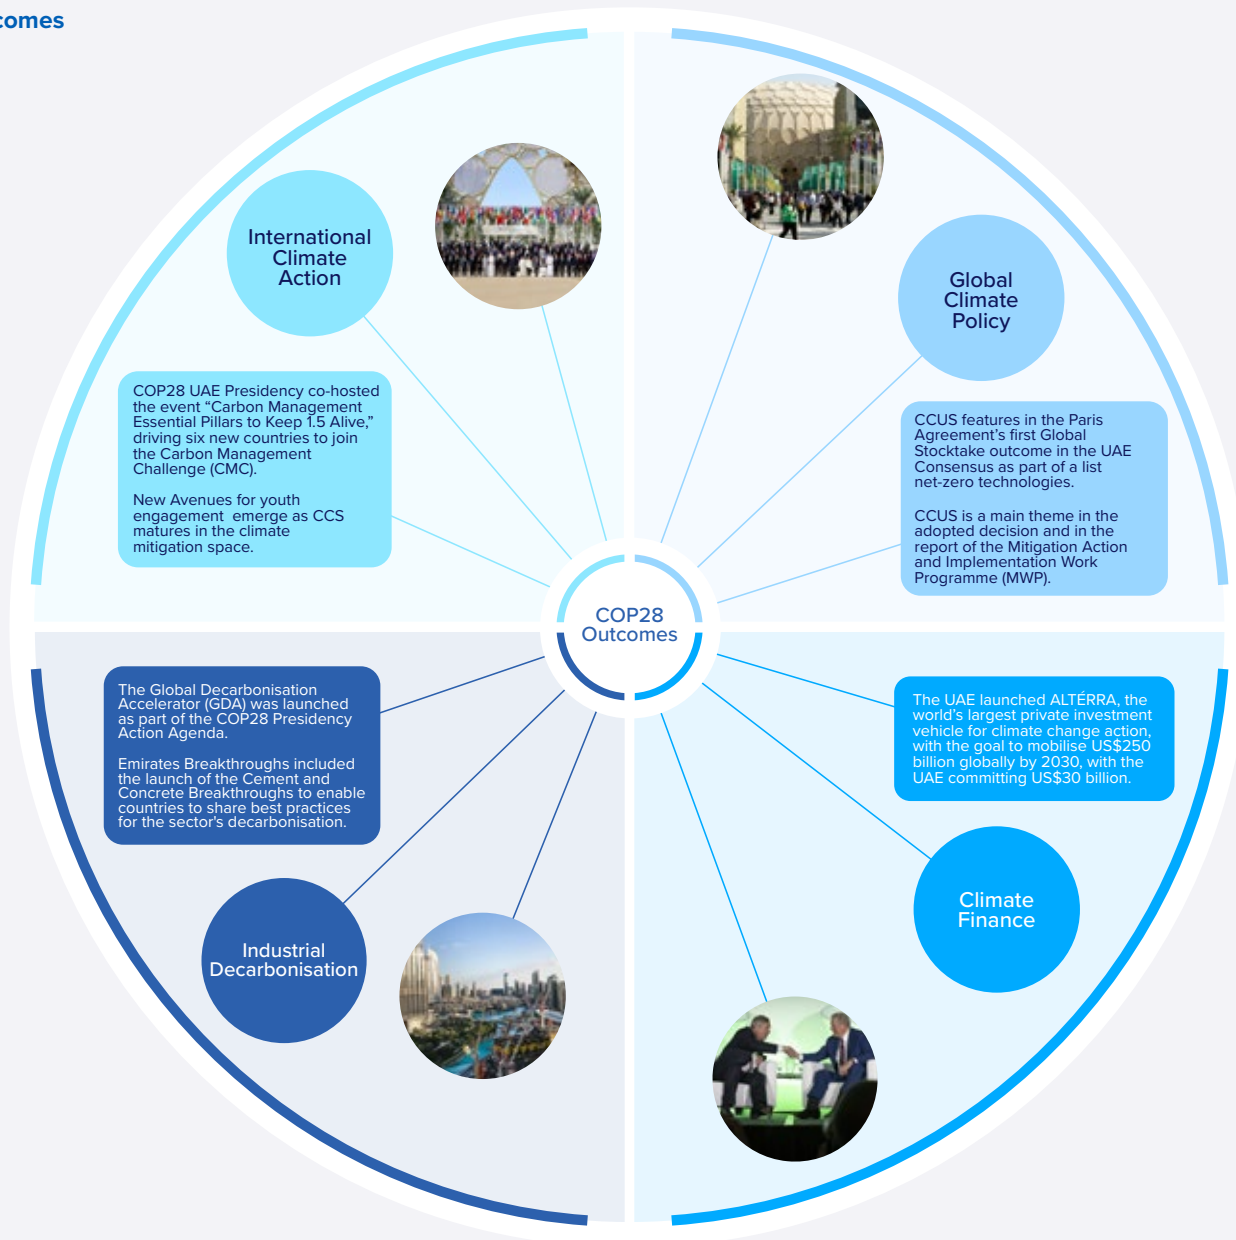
comes

International Climate Action

COP28 UAE Presidency co-hosted the event “Carbon Management Essential Pillars to Keep 1.5 Alive,” driving six new countries to join the Carbon Management Challenge (CMC).

New Avenues for youth engagement emerge as CCS matures in the climate mitigation space.

Global Climate Policy

CCUS features in the Paris Agreement’s first Global Stocktake outcome in the UAE Consensus as part of a list net-zero technologies.

CCUS is a main theme in the adopted decision and in the report of the Mitigation Action and Implementation Work Programme (MWP).

COP28 Outcomes

The Global Decarbonisation Accelerator (GDA) was launched as part of the COP28 Presidency Action Agenda.

Emirates Breakthroughs included the launch of the Cement and Concrete Breakthroughs to enable countries to share best practices for the sector's decarbonisation.

Industrial Decarbonisation

The UAE launched ALTÉRRA, the world's largest private investment vehicle for climate change action, with the goal to mobilise US$250 billion globally by 2030, with the UAE committing US$30 billion.

Climate Finance